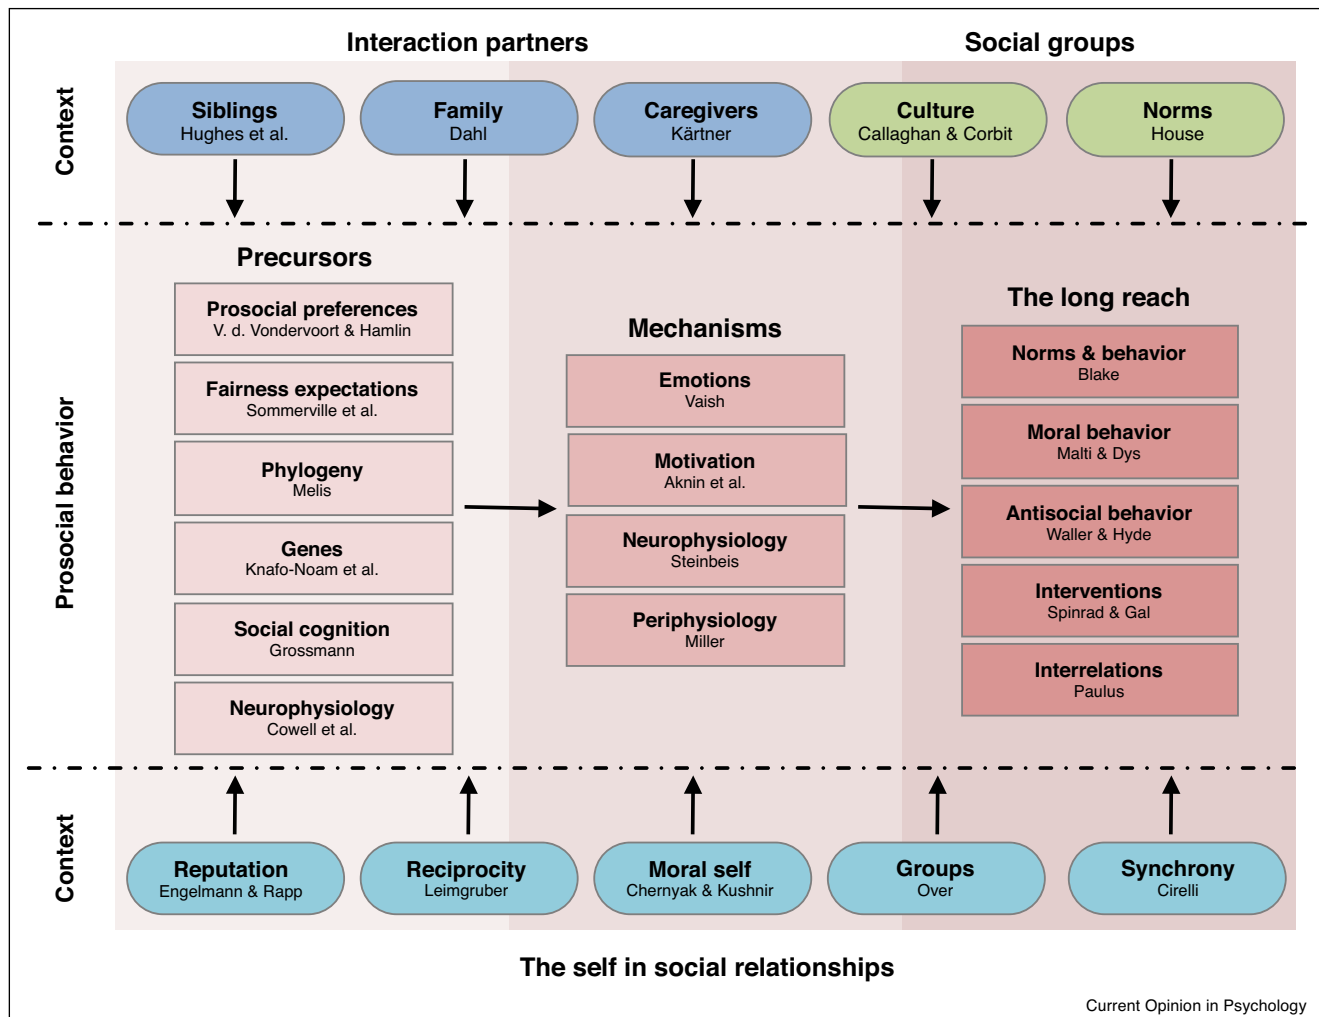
Interaction partners

Social groups

Context

Siblings
Hughes et al.

Family
Dahl

Caregivers
Kärtner

Culture
Callaghan & Corbit

Norms
House

Prosocial behavior

Precursors

Prosocial preferences
V. d. Vondervoort & Hamlin

Fairness expectations
Sommerville et al.

Phylogeny
Melis

Genes
Knafo-Noam et al.

Social cognition
Grossmann

Neurophysiology
Cowell et al.

Mechanisms

Emotions
Vaish

Motivation
Aknin et al.

Neurophysiology
Steinbeis

Periphysiology
Miller

The long reach

Norms & behavior
Blake

Moral behavior
Malti & Dys

Antisocial behavior
Waller & Hyde

Interventions
Spinrad & Gal

Interrelations
Paulus

Context

Reputation
Engelmann & Rapp

Reciprocity
Leimgruber

Moral self
Chernyak & Kushnir

Groups
Over

Synchrony
Cirelli

The self in social relationships

Current Opinion in Psychology